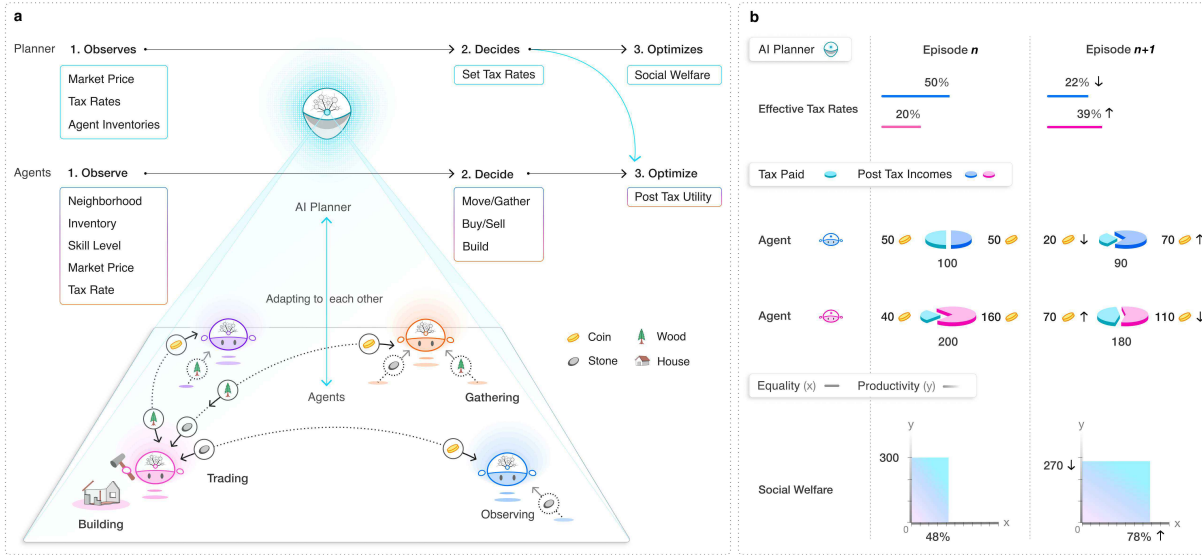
a

Planner 1. Observes

Market Price
Tax Rates
Agent Inventories

2. Decides

Set Tax Rates

3. Optimizes

Social Welfare

Agents 1. Observe

Neighborhood
Inventory
Skill Level
Market Price
Tax Rate

2. Decide

Move/Gather
Buy/Sell
Build

3. Optimize

Post Tax Utility

AI Planner

Adapting to each other

Agents

Gathering

Trading

Building

Observing

Coin
Wood
Stone
House

b

AI Planner

Episode *n*

Episode *n+1*

Effective Tax Rates

50%
20%

22% ↓
39% ↑

Tax Paid Post Tax Incomes

Agent

50 50
100

20 ↓ 70 ↑
90

Agent

40 160
200

70 ↑ 110 ↓
180

Equality (x) Productivity (y)

Social Welfare

y
300
0
x
48%

y
270 ↓
0
x
78% ↑